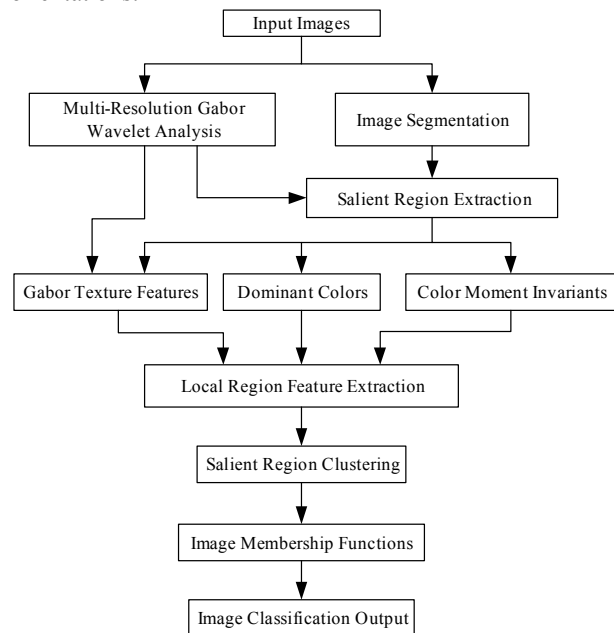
Input Images

Multi-Resolution Gabor Wavelet Analysis

Image Segmentation

Salient Region Extraction

Gabor Texture Features

Dominant Colors

Color Moment Invariants

Local Region Feature Extraction

Salient Region Clustering

Image Membership Functions

Image Classification Output